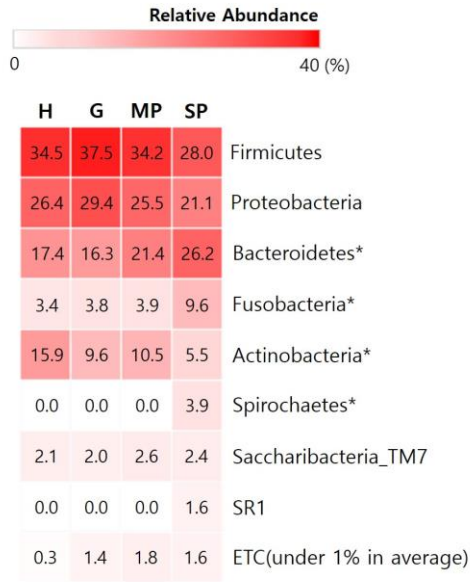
Relative Abundance

0

40 (%)

| H | G | MP | SP | |
|---|---|---|---|---|
| 34.5 | 37.5 | 34.2 | 28.0 | Firmicutes |
| 26.4 | 29.4 | 25.5 | 21.1 | Proteobacteria |
| 17.4 | 16.3 | 21.4 | 26.2 | Bacteroidetes* |
| 3.4 | 3.8 | 3.9 | 9.6 | Fusobacteria* |
| 15.9 | 9.6 | 10.5 | 5.5 | Actinobacteria* |
| 0.0 | 0.0 | 0.0 | 3.9 | Spirochaetes* |
| 2.1 | 2.0 | 2.6 | 2.4 | Saccharibacteria_TM7 |
| 0.0 | 0.0 | 0.0 | 1.6 | SR1 |
| 0.3 | 1.4 | 1.8 | 1.6 | ETC(under 1% in average) |